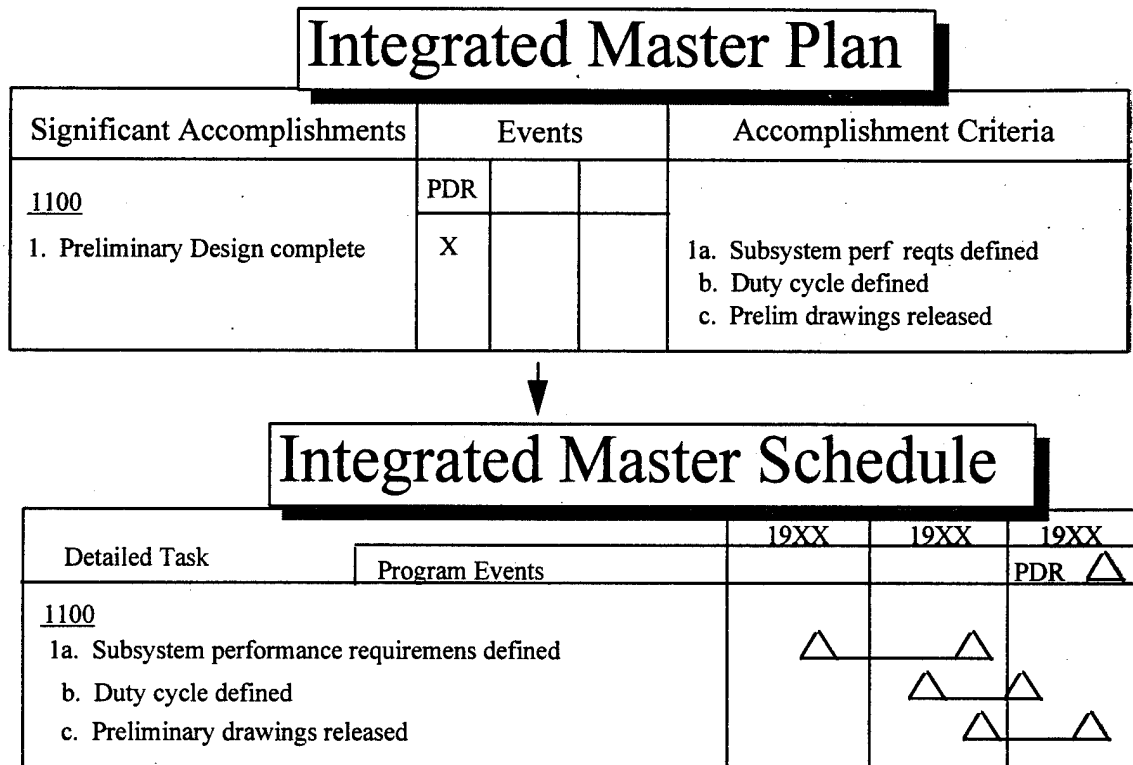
Integrated Master Plan

| Significant Accomplishments | Events | | | Accomplishment Criteria |
|---|---|---|---|---|
| 1100 | PDR | | | |
| 1. Preliminary Design complete | X | | | 1a. Subsystem perf reqts defined<br>b. Duty cycle defined<br>c. Prelim drawings released |

Integrated Master Schedule

| Detailed Task | Program Events | 19XX | 19XX | 19XX |
|---|---|---|---|---|
| | | | | PDR |
| 1100 | | | | |
| 1a. Subsystem performance requiremens defined | | | | |
| b. Duty cycle defined | | | | |
| c. Preliminary drawings released | | | | |